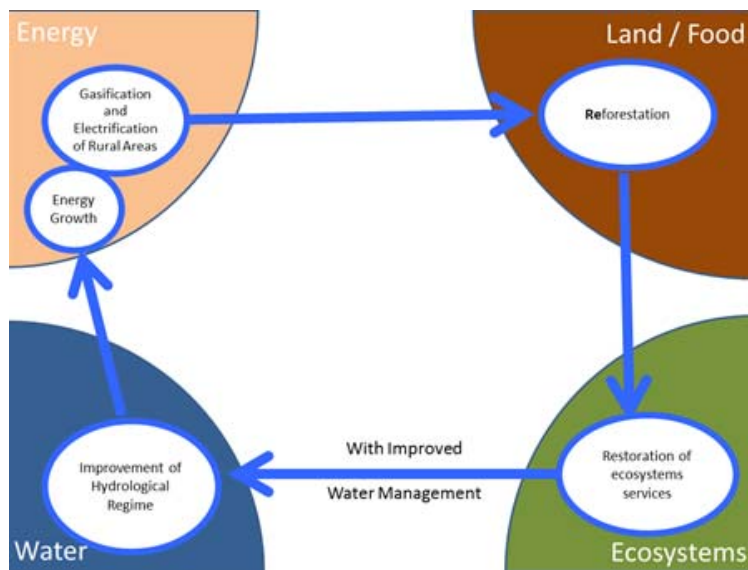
Energy

Land / Food

Gasification and Electrification of Rural Areas

Reforestation

Energy Growth

Improvement of Hydrological Regime

With Improved Water Management

Restoration of ecosystems services

Water

Ecosystems